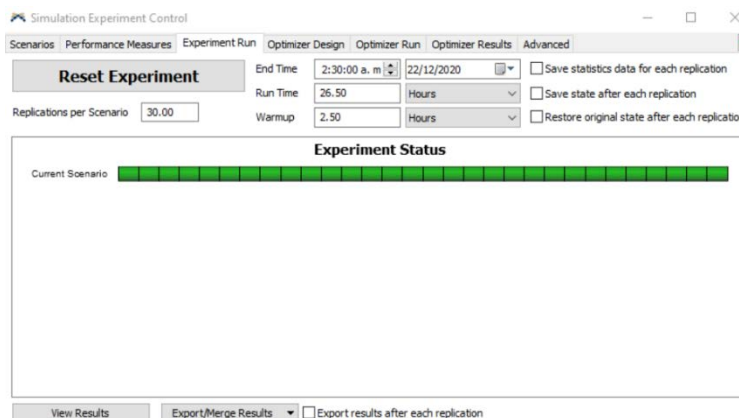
Simulation Experiment Control

Scenarios | Performance Measures | Experiment Run | Optimizer Design | Optimizer Run | Optimizer Results | Advanced

Reset Experiment

End Time 2:30:00 a. m 22/12/2020

Save statistics data for each replication

Run Time 26.50 Hours

Save state after each replication

Replications per Scenario 30.00

Warmup 2.50 Hours

Restore original state after each replicatio

Experiment Status

Current Scenario

View Results

Export/Merge Results

Export results after each replication